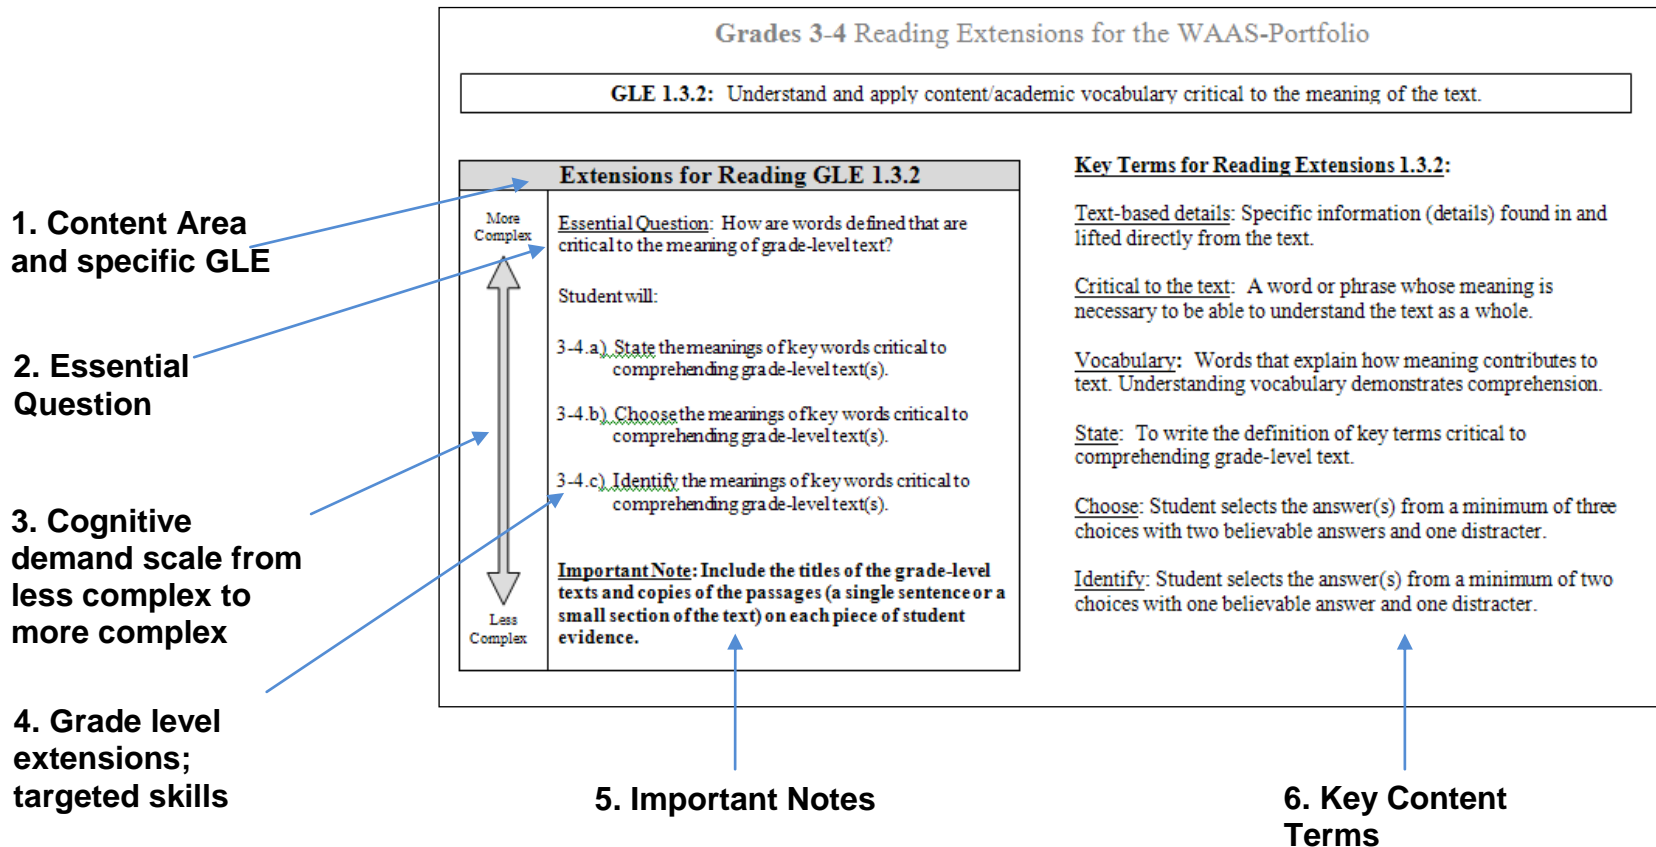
Grades 3-4 Reading Extensions for the WAAS-Portfolio

GLE 1.3.2: Understand and apply content/academic vocabulary critical to the meaning of the text.

1. Content Area and specific GLE

2. Essential Question

3. Cognitive demand scale from less complex to more complex

4. Grade level extensions; targeted skills

Extensions for Reading GLE 1.3.2

More Complex

Less Complex

Essential Question: How are words defined that are critical to the meaning of grade-level text?

Student will:

3-4.a) State the meanings of key words critical to comprehending grade-level text(s).

3-4.b) Choose the meanings of key words critical to comprehending grade-level text(s).

3-4.c) Identify the meanings of key words critical to comprehending grade-level text(s).

Important Note: Include the titles of the grade-level texts and copies of the passages (a single sentence or a small section of the text) on each piece of student evidence.

Key Terms for Reading Extensions 1.3.2:

Text-based details: Specific information (details) found in and lifted directly from the text.

Critical to the text: A word or phrase whose meaning is necessary to be able to understand the text as a whole.

Vocabulary: Words that explain how meaning contributes to text. Understanding vocabulary demonstrates comprehension.

State: To write the definition of key terms critical to comprehending grade-level text.

Choose: Student selects the answer(s) from a minimum of three choices with two believable answers and one distracter.

Identify: Student selects the answer(s) from a minimum of two choices with one believable answer and one distracter.

5. Important Notes

6. Key Content Terms